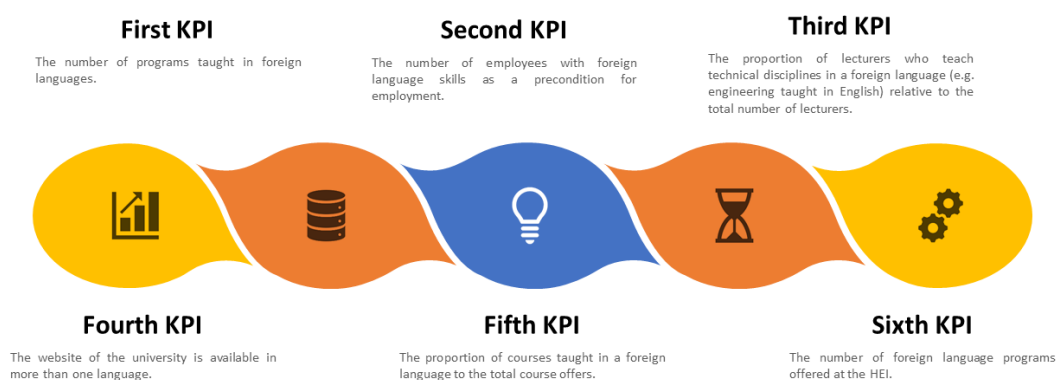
First KPI

The number of programs taught in foreign languages.

Second KPI

The number of employees with foreign language skills as a precondition for employment.

Third KPI

The proportion of lecturers who teach technical disciplines in a foreign language (e.g. engineering taught in English) relative to the total number of lecturers.

Fourth KPI

The website of the university is available in more than one language.

Fifth KPI

The proportion of courses taught in a foreign language to the total course offers.

Sixth KPI

The number of foreign language programs offered at the HEI.